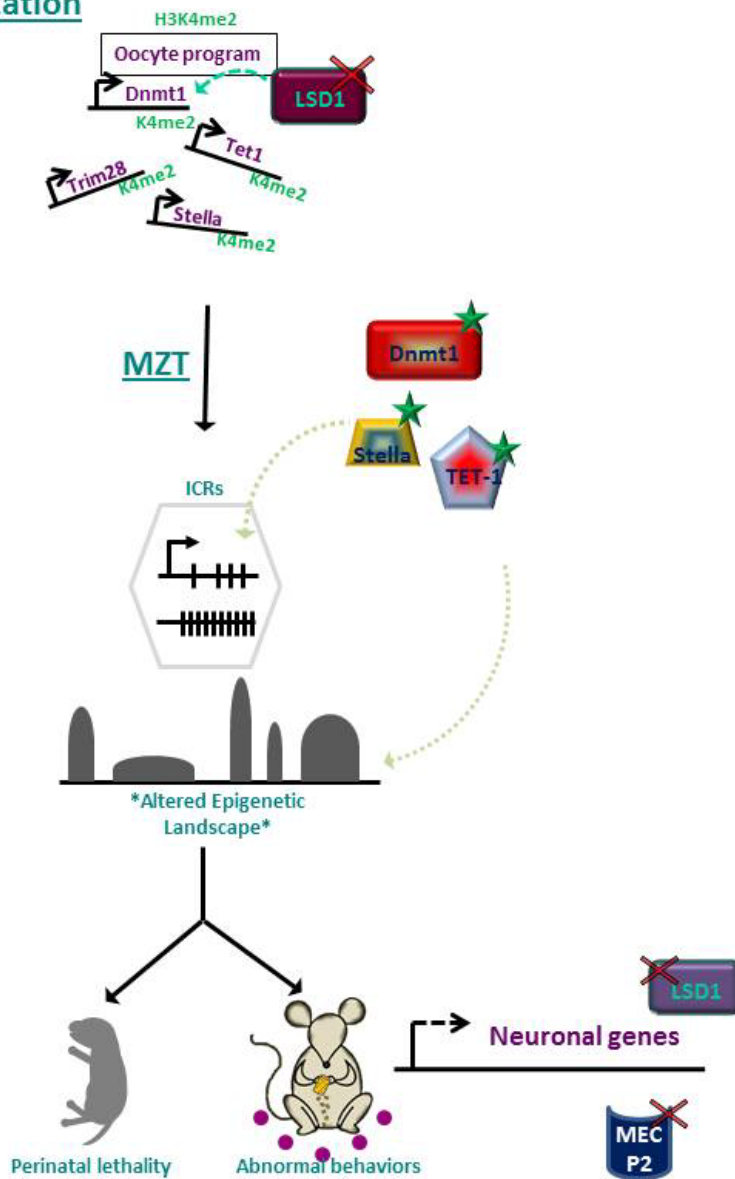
ation

H3K4me2

Oocyte program

Dnmt1

LSD1

K4me2

Tet1

K4me2

Trim28

K4me2

Stella

K4me2

MZT

Dnmt1

Stella

TET-1

ICRs

*Altered Epigenetic Landscape*

Perinatal lethality

Abnormal behaviors

LSD1

Neuronal genes

MEC P2